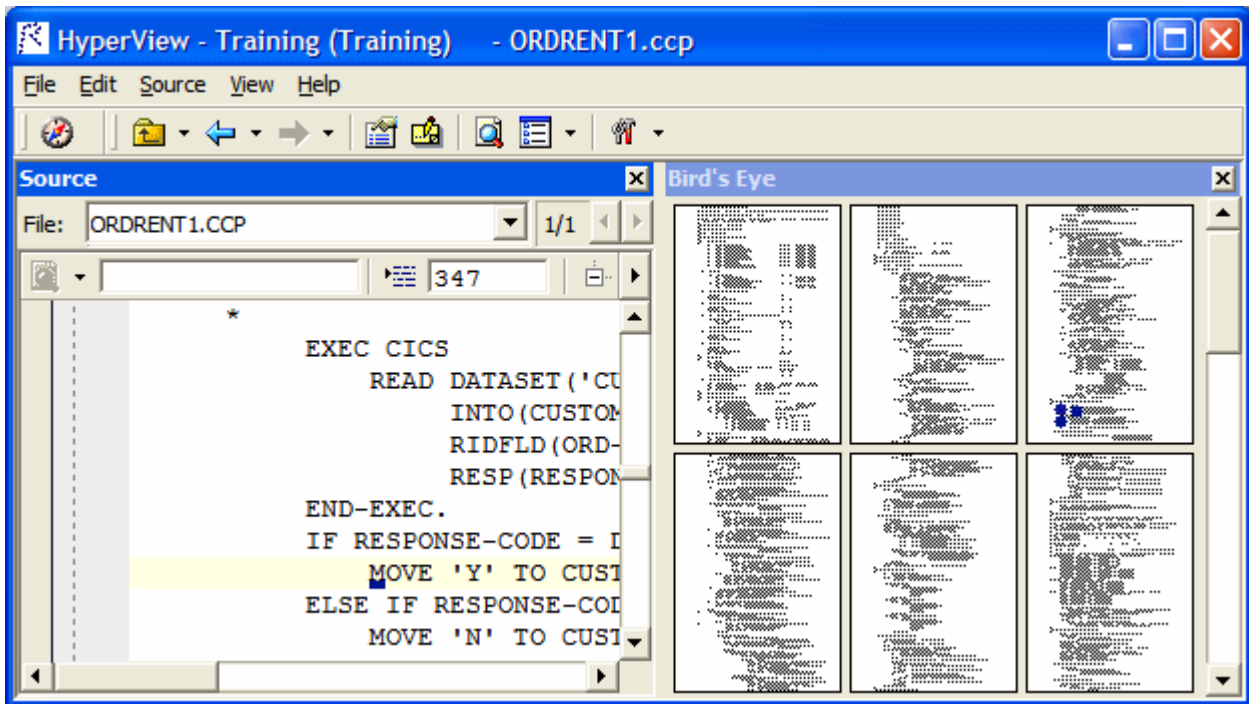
HyperView - Training (Training) - ORDRENT1.ccp

File Edit Source View Help

Source

File: ORDRENT1.CCP 1/1

347

*
EXEC CICS
READ DATASET('CU
INTO(CUSTOM
RIDFLD(ORD-
RESP(RESPON
END-EXEC.
IF RESPONSE-CODE = D
MOVE 'Y' TO CUST
ELSE IF RESPONSE-COD
MOVE 'N' TO CUST

Bird's Eye